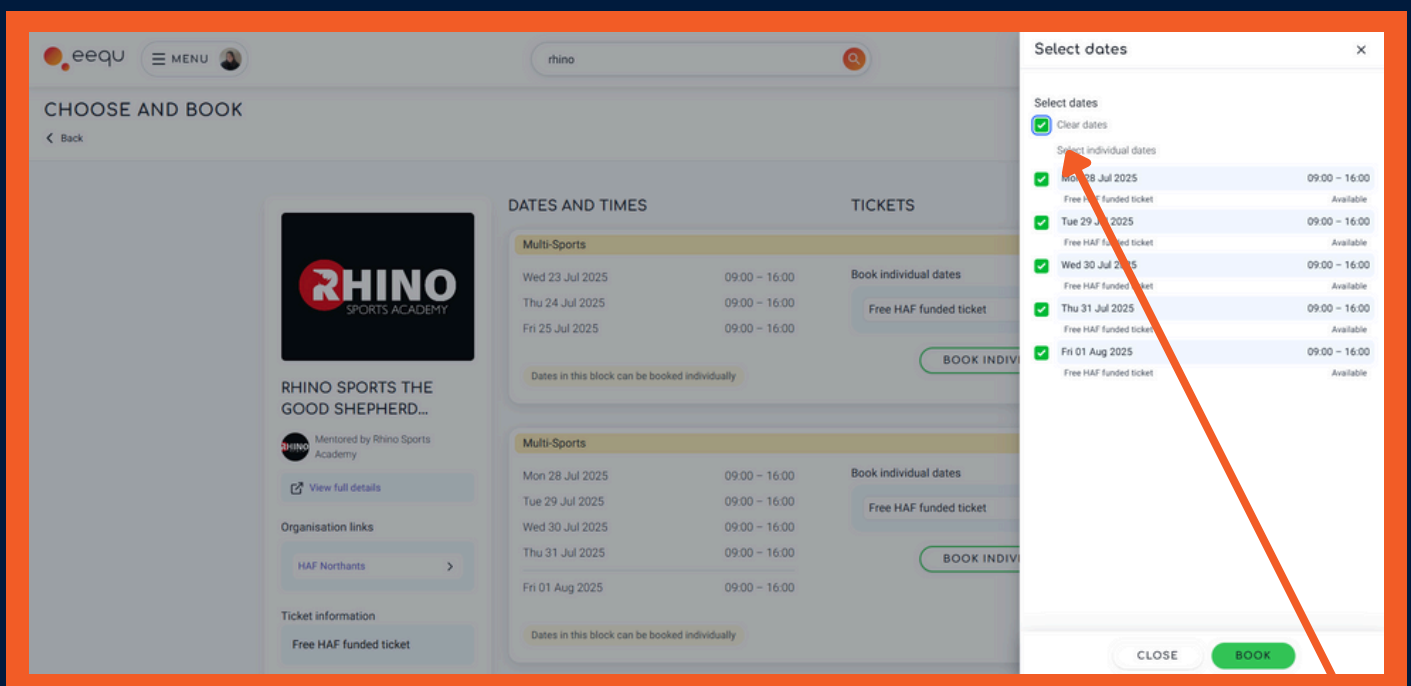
eequ
MENU
rhino
CHOOSE AND BOOK
Back

RHINO SPORTS ACADEMY

RHINO SPORTS THE GOOD SHEPHERD...

Mentored by Rhino Sports Academy

View full details

Organisation links

HAF Northants

Ticket information

Free HAF funded ticket

DATES AND TIMES

Multi-Sports
Wed 23 Jul 2025 09:00 – 16:00
Thu 24 Jul 2025 09:00 – 16:00
Fri 25 Jul 2025 09:00 – 16:00
Dates in this block can be booked individually

Multi-Sports
Mon 28 Jul 2025 09:00 – 16:00
Tue 29 Jul 2025 09:00 – 16:00
Wed 30 Jul 2025 09:00 – 16:00
Thu 31 Jul 2025 09:00 – 16:00
Fri 01 Aug 2025 09:00 – 16:00
Dates in this block can be booked individually

TICKETS

Book individual dates
Free HAF funded ticket
BOOK INDIVI

Book individual dates
Free HAF funded ticket
BOOK INDIVI

Select dates

Select dates
Clear dates
Select individual dates
Mon 28 Jul 2025 09:00 – 16:00
Free HAF funded ticket Available
Tue 29 Jul 2025 09:00 – 16:00
Free HAF funded ticket Available
Wed 30 Jul 2025 09:00 – 16:00
Free HAF funded ticket Available
Thu 31 Jul 2025 09:00 – 16:00
Free HAF funded ticket Available
Fri 01 Aug 2025 09:00 – 16:00
Free HAF funded ticket Available

CLOSE
BOOK